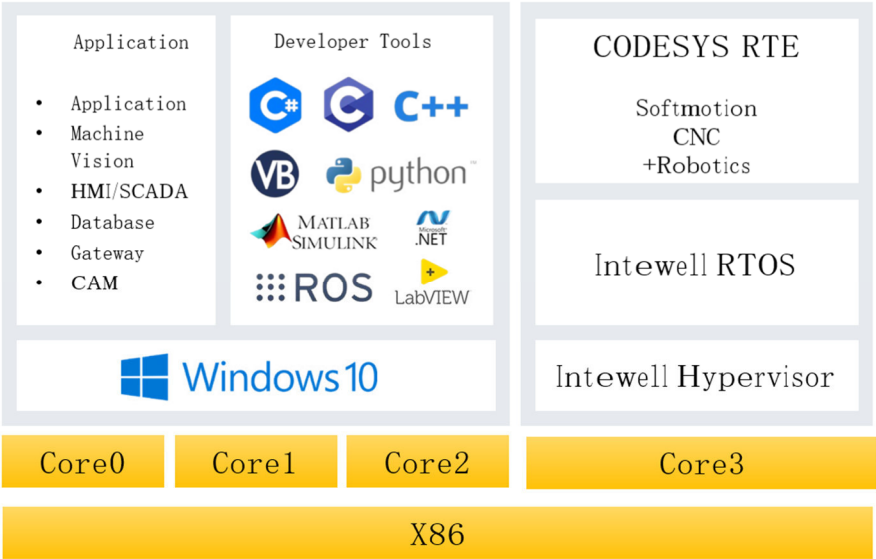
Application

- Application
- Machine Vision
- HMI/SCADA
- Database
- Gateway
- CAM

Developer Tools

C# C C++

VB python™

MATLAB SIMULINK Microsoft .NET

ROS LabVIEW

Windows10

CODESYS RTE

Softmotion
CNC
+Robotics

Intewell RTOS

Intewell Hypervisor

Core0 Core1 Core2 Core3

X86